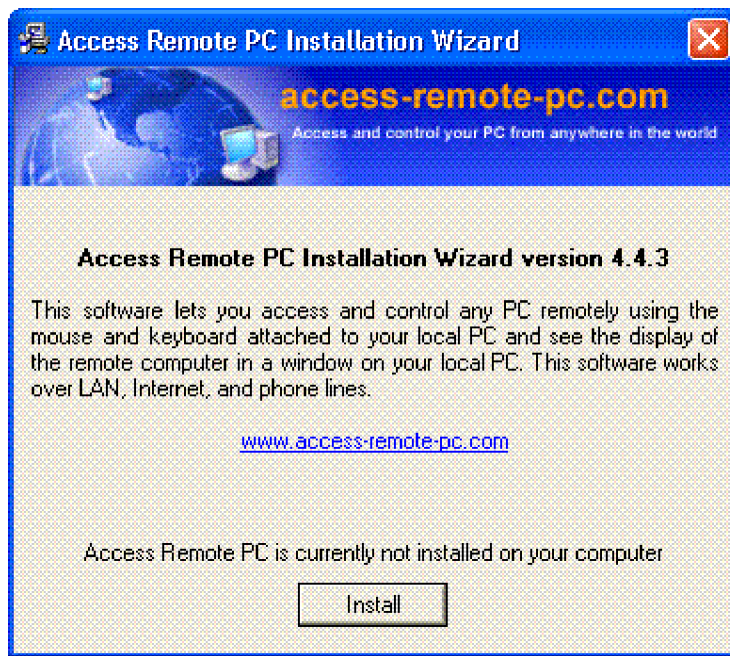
Access Remote PC Installation Wizard

access-remote-pc.com

Access and control your PC from anywhere in the world

Access Remote PC Installation Wizard version 4.4.3

This software lets you access and control any PC remotely using the mouse and keyboard attached to your local PC and see the display of the remote computer in a window on your local PC. This software works over LAN, Internet, and phone lines.

www.access-remote-pc.com

Access Remote PC is currently not installed on your computer

Install